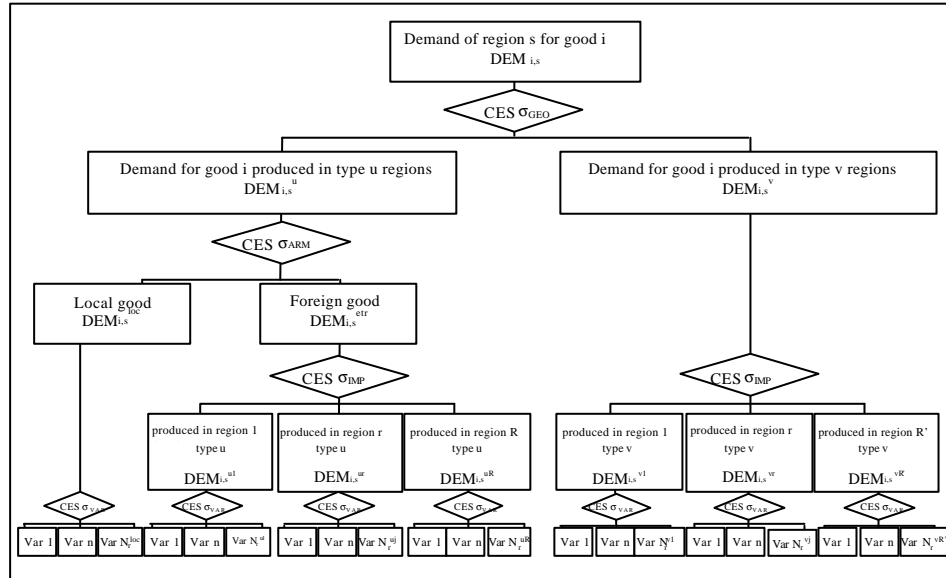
Demand of region s for good i
$DEM_{i,s}$

CES $\sigma_{GEO}$

Demand for good i produced in type u regions
$DEM_{i,s}^{u}$

Demand for good i produced in type v regions
$DEM_{i,s}^{v}$

CES $\sigma_{ARM}$

Local good
$DEM_{i,s}^{loc}$

Foreign good
$DEM_{i,s}^{etr}$

CES $\sigma_{IMP}$

CES $\sigma_{IMP}$

produced in region 1 type u
$DEM_{i,s}^{u1}$

produced in region r type u
$DEM_{i,s}^{ur}$

produced in region R type u
$DEM_{i,s}^{uR}$

produced in region 1 type v
$DEM_{i,s}^{v1}$

produced in region r type v
$DEM_{i,s}^{vr}$

produced in region R' type v
$DEM_{i,s}^{vR'}$

CES $\sigma_{VAR}$

CES $\sigma_{VAR}$

CES $\sigma_{VAR}$

CES $\sigma_{VAR}$

CES $\sigma_{VAR}$

CES $\sigma_{VAR}$

CES $\sigma_{VAR}$

Var 1 | Var n | Var $N_r^{loc}$

Var 1 | Var n | Var $N_r^{u}$

Var 1 | Var n | Var $N_r^{uj}$

Var 1 | Var n | Var $N_r^{uR}$

Var 1 | Var n | $N_r^{v1}$

Var 1 | Var n | Var $N_r^{vj}$

Var 1 | Var n | Var $N_r^{vR'}$